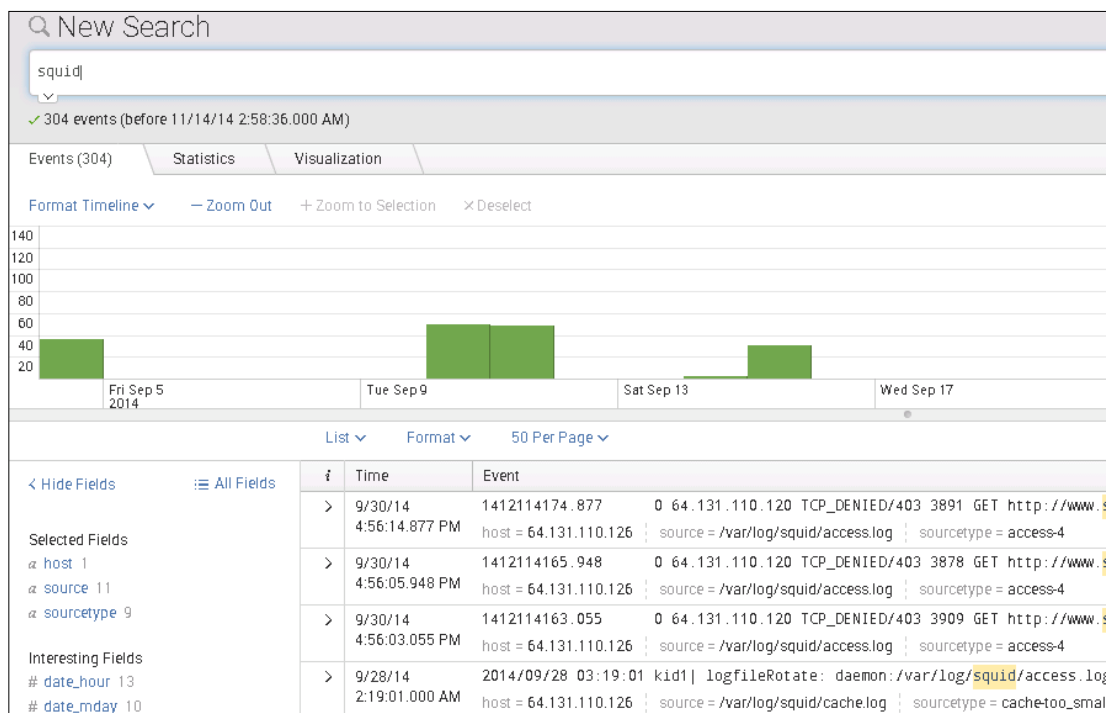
New Search

squid

✓ 304 events (before 11/14/14 2:58:36.000 AM)

Events (304) | Statistics | Visualization

Format Timeline ∨ — Zoom Out + Zoom to Selection × Deselect

140
120
100
80
60
40
20

Fri Sep 5 2014 | Tue Sep 9 | Sat Sep 13 | Wed Sep 17

List ∨ Format ∨ 50 Per Page ∨

< Hide Fields ☰ All Fields

Selected Fields
a host 1
a source 11
a sourcetype 9

Interesting Fields
# date_hour 13
# date_mday 10

| i | Time | Event |
|---|---|---|
| > | 9/30/14 4:56:14.877 PM | 1412114174.877 0 64.131.110.120 TCP_DENIED/403 3891 GET http://www.s host = 64.131.110.126 source = /var/log/squid/access.log sourcetype = access-4 |
| > | 9/30/14 4:56:05.948 PM | 1412114165.948 0 64.131.110.120 TCP_DENIED/403 3878 GET http://www.s host = 64.131.110.126 source = /var/log/squid/access.log sourcetype = access-4 |
| > | 9/30/14 4:56:03.055 PM | 1412114163.055 0 64.131.110.120 TCP_DENIED/403 3909 GET http://www.s host = 64.131.110.126 source = /var/log/squid/access.log sourcetype = access-4 |
| > | 9/28/14 2:19:01.000 AM | 2014/09/28 03:19:01 kid1| logfileRotate: daemon:/var/log/squid/access.log host = 64.131.110.126 source = /var/log/squid/cache.log sourcetype = cache-too_smal |